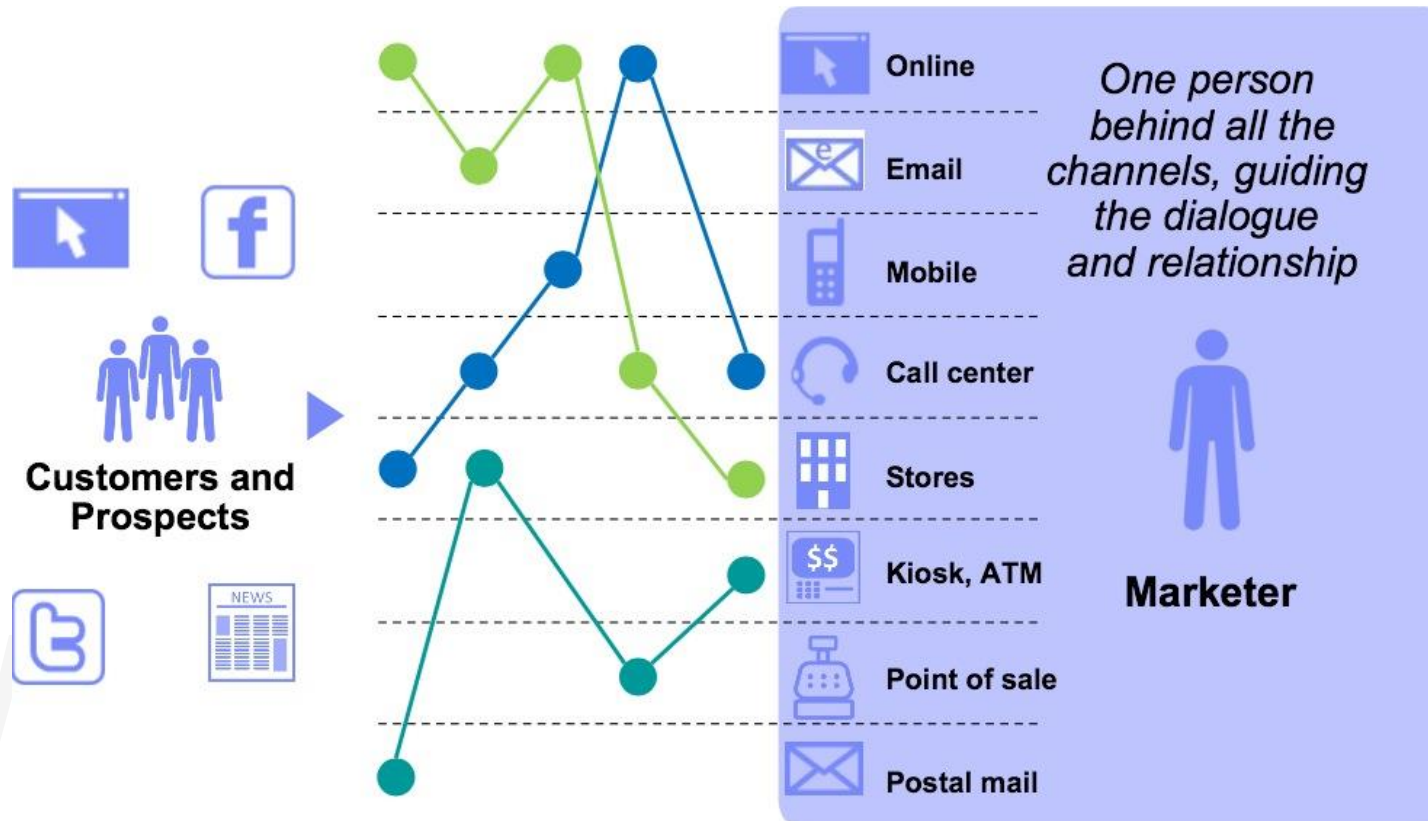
Customers and Prospects

NEWS

Online

Email

Mobile

Call center

Stores

$$

Kiosk, ATM

Point of sale

Postal mail

One person behind all the channels, guiding the dialogue and relationship

Marketer